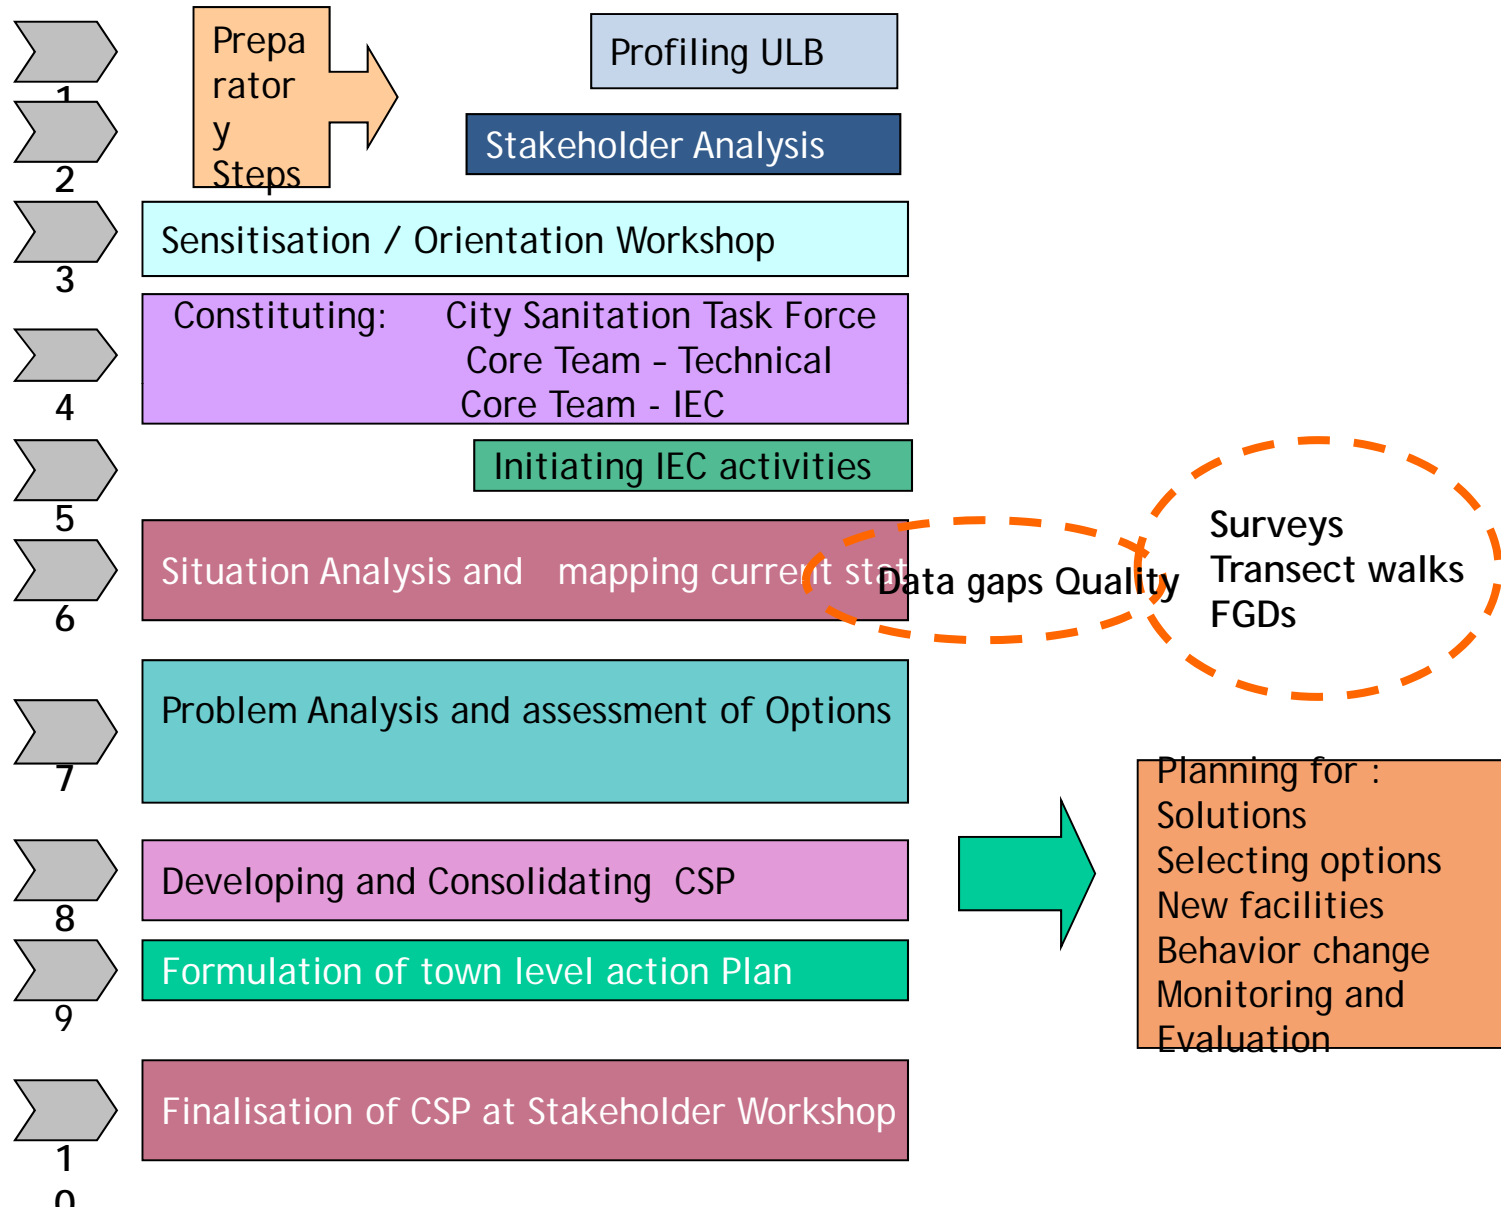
1

Preparatory Steps

Profiling ULB

2

Stakeholder Analysis

3

Sensitisation / Orientation Workshop

4

Constituting: City Sanitation Task Force
Core Team – Technical
Core Team - IEC

5

Initiating IEC activities

6

Situation Analysis and mapping current st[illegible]

Data gaps Quality

Surveys
Transect walks
FGDs

7

Problem Analysis and assessment of Options

Planning for :
Solutions
Selecting options
New facilities
Behavior change
Monitoring and
Evaluation

8

Developing and Consolidating CSP

9

Formulation of town level action Plan

10

Finalisation of CSP at Stakeholder Workshop